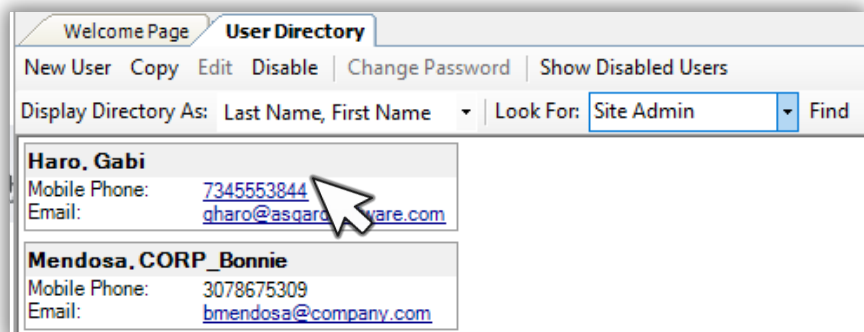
Welcome Page | User Directory

New User | Copy | Edit | Disable | Change Password | Show Disabled Users

Display Directory As: Last Name, First Name | Look For: Site Admin | Find

Haro, Gabi
Mobile Phone: 7345553844
Email: gharo@asgard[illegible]ware.com

Mendosa, CORP_Bonnie
Mobile Phone: 3078675309
Email: bmendosa@company.com